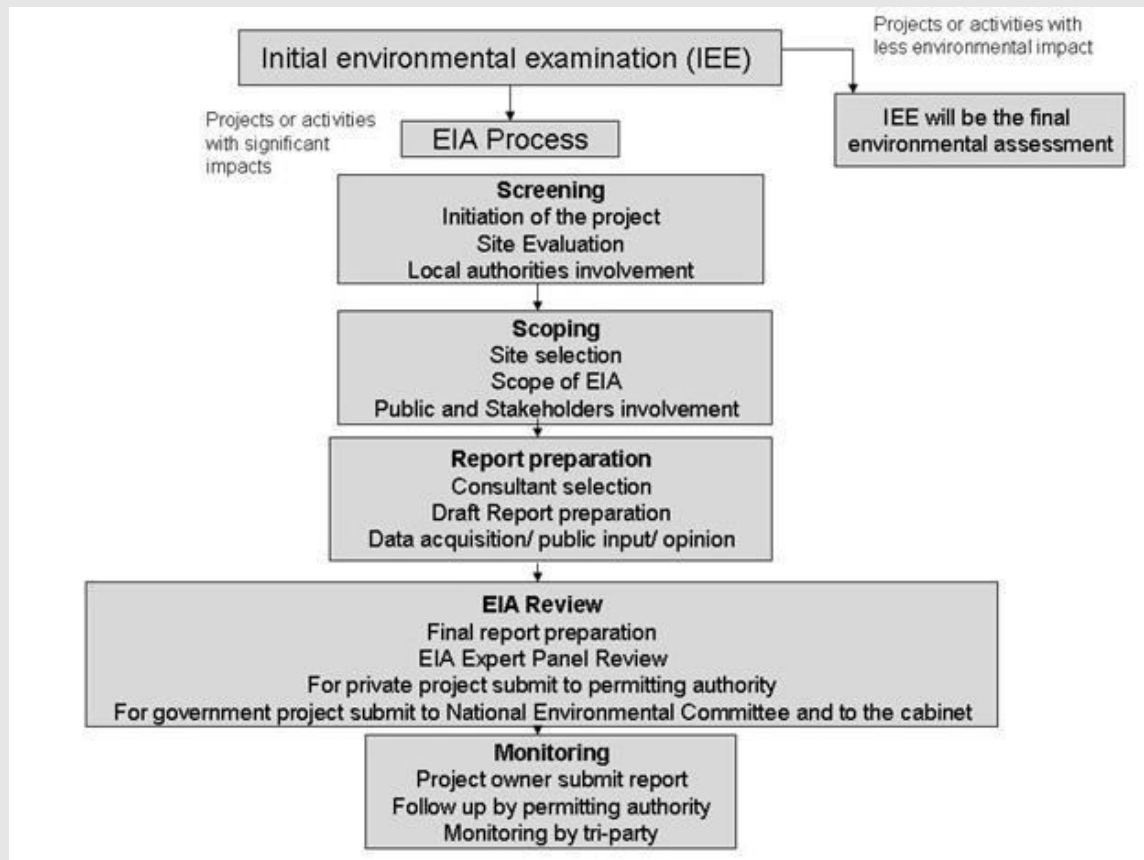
Initial environmental examination (IEE)

Projects or activities with less environmental impact

IEE will be the final environmental assessment

Projects or activities with significant impacts

EIA Process

Screening
Initiation of the project
Site Evaluation
Local authorities involvement

Scoping
Site selection
Scope of EIA
Public and Stakeholders involvement

Report preparation
Consultant selection
Draft Report preparation
Data acquisition/ public input/ opinion

EIA Review
Final report preparation
EIA Expert Panel Review
For private project submit to permitting authority
For government project submit to National Environmental Committee and to the cabinet

Monitoring
Project owner submit report
Follow up by permitting authority
Monitoring by tri-party